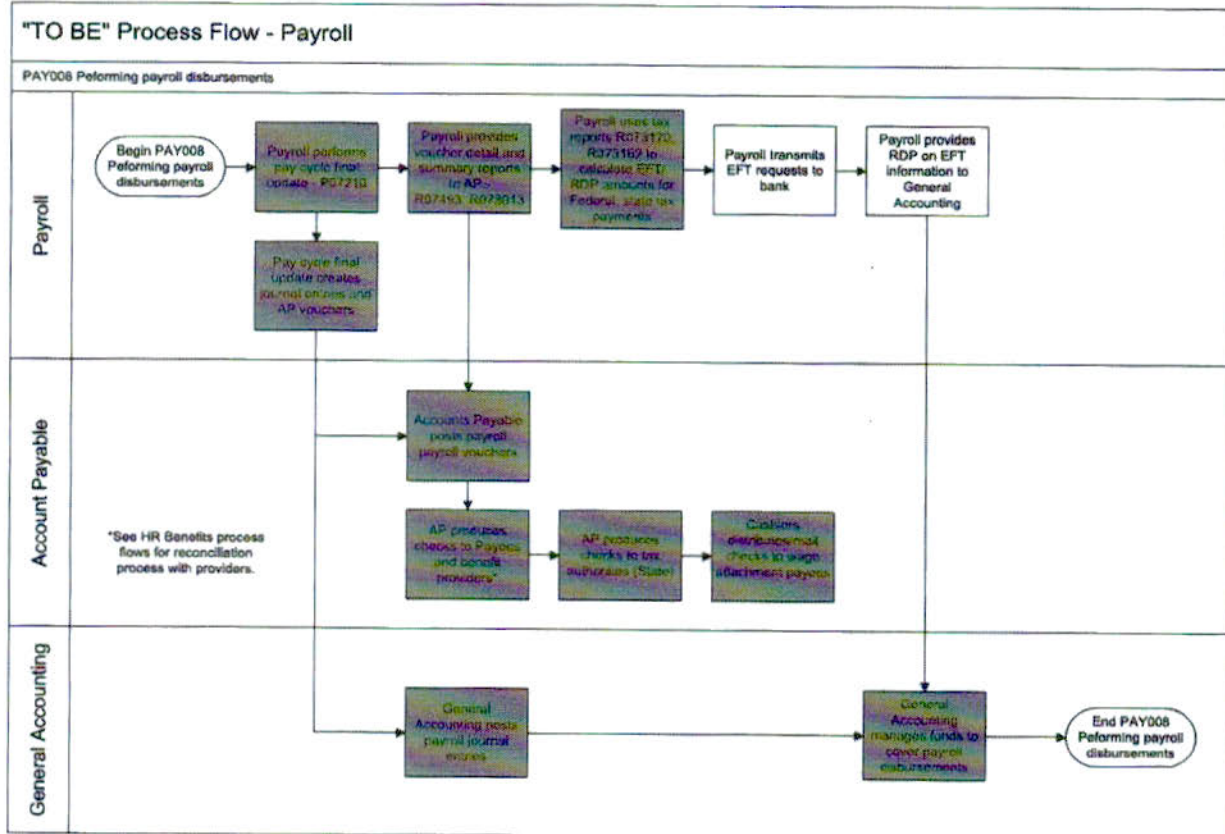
"TO BE" Process Flow - Payroll

PAY008 Peforming payroll disbursements

Payroll

Begin PAY008 Peforming payroll disbursements

Payroll performs pay cycle final update - P07210

Payroll provides voucher detail and summary reports to AP - R07493, R078013

Payroll uses tax reports R073170, R073162 to calculate EFT/ RDP amounts for Federal, state tax payments

Payroll transmits EFT requests to bank

Payroll provides RDP on EFT information to General Accounting

Pay cycle final update creates journal entries and AP vouchers

Account Payable

Accounts Payable posts payroll payroll vouchers

*See HR Benefits process flows for reconciliation process with providers.

AP produces checks to Payees and benefit providers*

AP produces checks to tax authorities (State)

Cashiers distributes/mail checks to wage attachment payees

General Accounting

General Accounting posts payroll journal entries

General Accounting manages funds to cover payroll disbursements

End PAY008 Peforming payroll disbursements